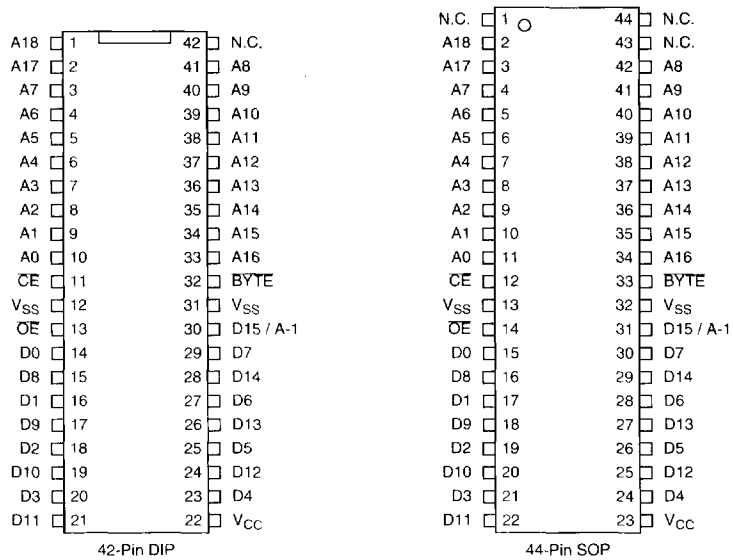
| | | | |
|---|---|---|---|
| A18 | 1 | 42 | N.C. |
| A17 | 2 | 41 | A8 |
| A7 | 3 | 40 | A9 |
| A6 | 4 | 39 | A10 |
| A5 | 5 | 38 | A11 |
| A4 | 6 | 37 | A12 |
| A3 | 7 | 36 | A13 |
| A2 | 8 | 35 | A14 |
| A1 | 9 | 34 | A15 |
| A0 | 10 | 33 | A16 |
| $\overline{CE}$ | 11 | 32 | $\overline{BYTE}$ |
| $V_{SS}$ | 12 | 31 | $V_{SS}$ |
| $\overline{OE}$ | 13 | 30 | D15 / A-1 |
| D0 | 14 | 29 | D7 |
| D8 | 15 | 28 | D14 |
| D1 | 16 | 27 | D6 |
| D9 | 17 | 26 | D13 |
| D2 | 18 | 25 | D5 |
| D10 | 19 | 24 | D12 |
| D3 | 20 | 23 | D4 |
| D11 | 21 | 22 | $V_{CC}$ |

42-Pin DIP

| | | | |
|---|---|---|---|
| N.C. | 1 | 44 | N.C. |
| A18 | 2 | 43 | N.C. |
| A17 | 3 | 42 | A8 |
| A7 | 4 | 41 | A9 |
| A6 | 5 | 40 | A10 |
| A5 | 6 | 39 | A11 |
| A4 | 7 | 38 | A12 |
| A3 | 8 | 37 | A13 |
| A2 | 9 | 36 | A14 |
| A1 | 10 | 35 | A15 |
| A0 | 11 | 34 | A16 |
| $\overline{CE}$ | 12 | 33 | $\overline{BYTE}$ |
| $V_{SS}$ | 13 | 32 | $V_{SS}$ |
| $\overline{OE}$ | 14 | 31 | D15 / A-1 |
| D0 | 15 | 30 | D7 |
| D8 | 16 | 29 | D14 |
| D1 | 17 | 28 | D6 |
| D9 | 18 | 27 | D13 |
| D2 | 19 | 26 | D5 |
| D10 | 20 | 25 | D12 |
| D3 | 21 | 24 | D4 |
| D11 | 22 | 23 | $V_{CC}$ |

44-Pin SOP